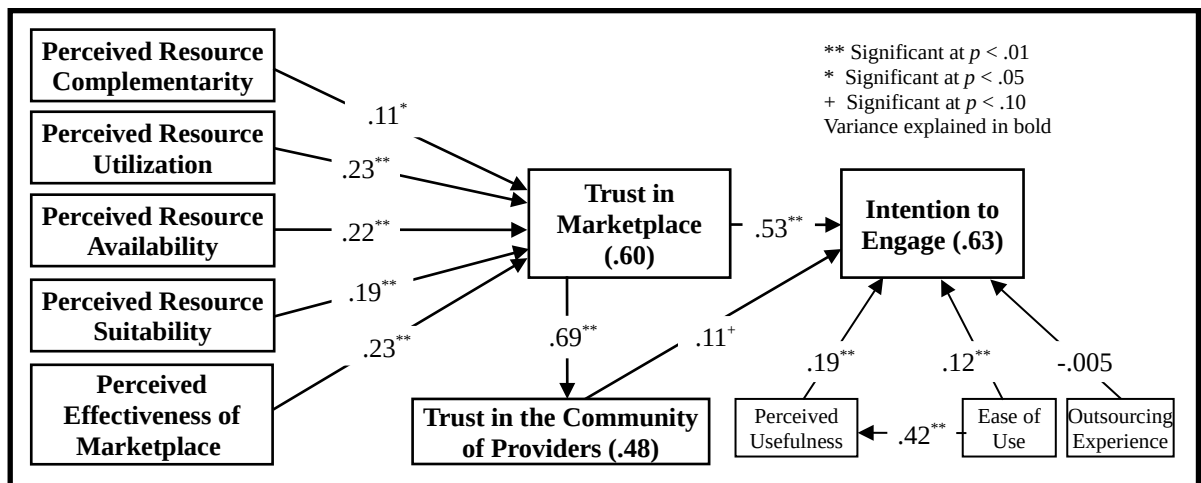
Perceived Resource Complementarity

Perceived Resource Utilization

Perceived Resource Availability

Perceived Resource Suitability

Perceived Effectiveness of Marketplace

$.11^{*}$

$.23^{**}$

$.22^{**}$

$.19^{**}$

$.23^{**}$

Trust in Marketplace (.60)

$.53^{**}$

Intention to Engage (.63)

$.69^{**}$

$.11^{+}$

Trust in the Community of Providers (.48)

** Significant at $p < .01$
* Significant at $p < .05$
+ Significant at $p < .10$
Variance explained in bold

$.19^{**}$

$.12^{**}$

-.005

Perceived Usefulness

$.42^{**}$

Ease of Use

Outsourcing Experience